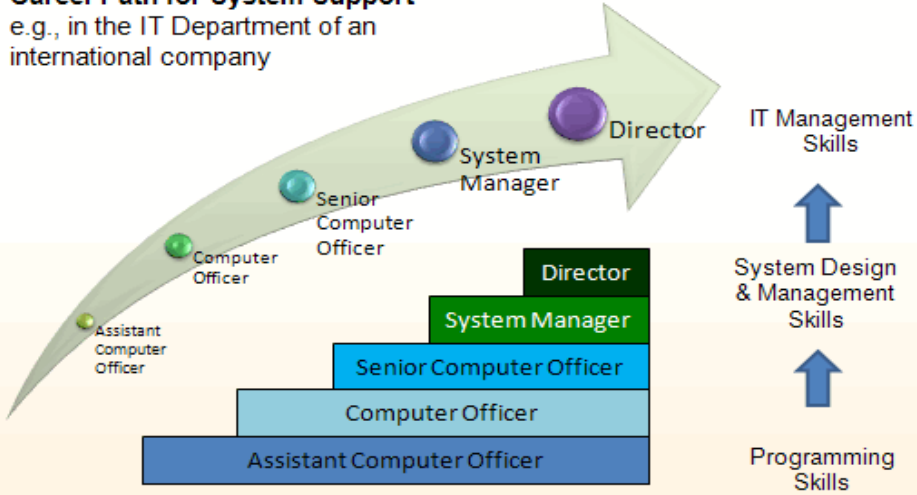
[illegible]
e.g., in the IT Department of an international company

Assistant Computer Officer

Computer Officer

Senior Computer Officer

System Manager

Director

IT Management Skills

System Design & Management Skills

Programming Skills

Director

System Manager

Senior Computer Officer

Computer Officer

Assistant Computer Officer